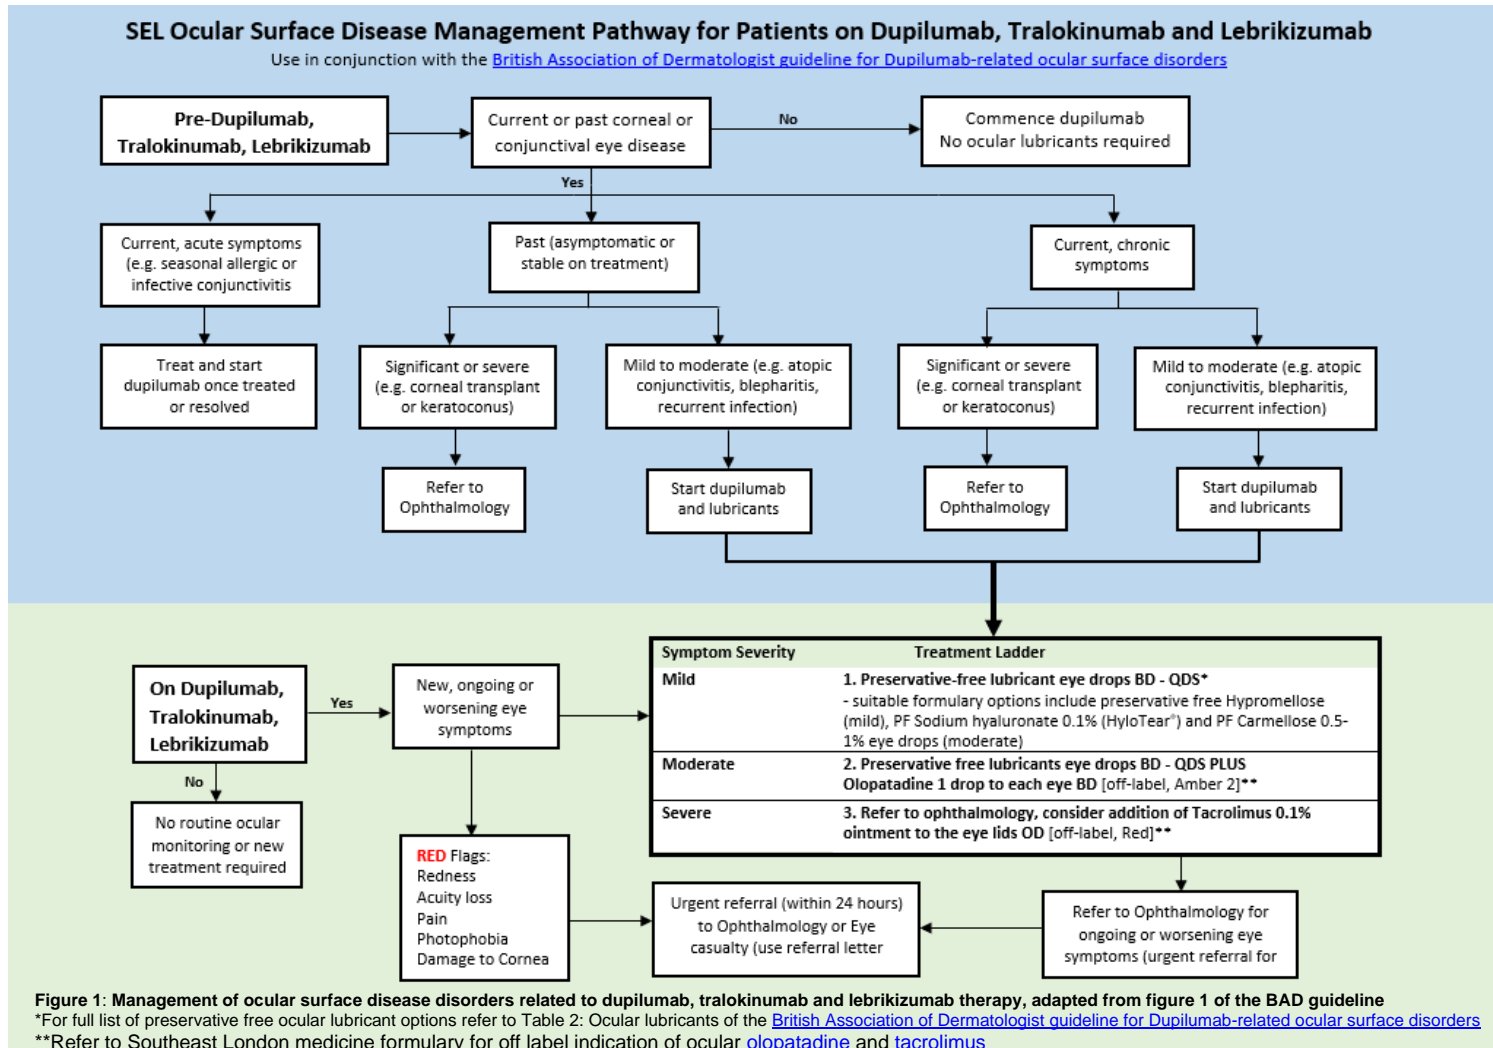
SEL Ocular Surface Disease Management Pathway for Patients on Dupilumab, Tralokinumab and Lebrikizumab

Use in conjunction with the British Association of Dermatologist guideline for Dupilumab-related ocular surface disorders

Pre-Dupilumab, Tralokinumab, Lebrikizumab

Current or past corneal or conjunctival eye disease

No

Commence dupilumab
No ocular lubricants required

Yes

Current, acute symptoms (e.g. seasonal allergic or infective conjunctivitis

Past (asymptomatic or stable on treatment)

Current, chronic symptoms

Treat and start dupilumab once treated or resolved

Significant or severe (e.g. corneal transplant or keratoconus)

Mild to moderate (e.g. atopic conjunctivitis, blepharitis, recurrent infection)

Significant or severe (e.g. corneal transplant or keratoconus)

Mild to moderate (e.g. atopic conjunctivitis, blepharitis, recurrent infection)

Refer to Ophthalmology

Start dupilumab and lubricants

Refer to Ophthalmology

Start dupilumab and lubricants

On Dupilumab, Tralokinumab, Lebrikizumab

Yes

New, ongoing or worsening eye symptoms

No

No routine ocular monitoring or new treatment required

| Symptom Severity | Treatment Ladder |
|---|---|
| Mild | 1. Preservative-free lubricant eye drops BD - QDS* - suitable formulary options include preservative free Hypromellose (mild), PF Sodium hyaluronate 0.1% (HyloTear®) and PF Carmellose 0.5-1% eye drops (moderate) |
| Moderate | 2. Preservative free lubricants eye drops BD - QDS PLUS Olopatadine 1 drop to each eye BD [off-label, Amber 2]** |
| Severe | 3. Refer to ophthalmology, consider addition of Tacrolimus 0.1% ointment to the eye lids OD [off-label, Red]** |

RED Flags:
Redness
Acuity loss
Pain
Photophobia
Damage to Cornea

Urgent referral (within 24 hours) to Ophthalmology or Eye casualty (use referral letter

Refer to Ophthalmology for ongoing or worsening eye symptoms (urgent referral for

Figure 1: Management of ocular surface disease disorders related to dupilumab, tralokinumab and lebrikizumab therapy, adapted from figure 1 of the BAD guideline
*For full list of preservative free ocular lubricant options refer to Table 2: Ocular lubricants of the British Association of Dermatologist guideline for Dupilumab-related ocular surface disorders
**Refer to Southeast London medicine formulary for off label indication of ocular olopatadine and tacrolimus